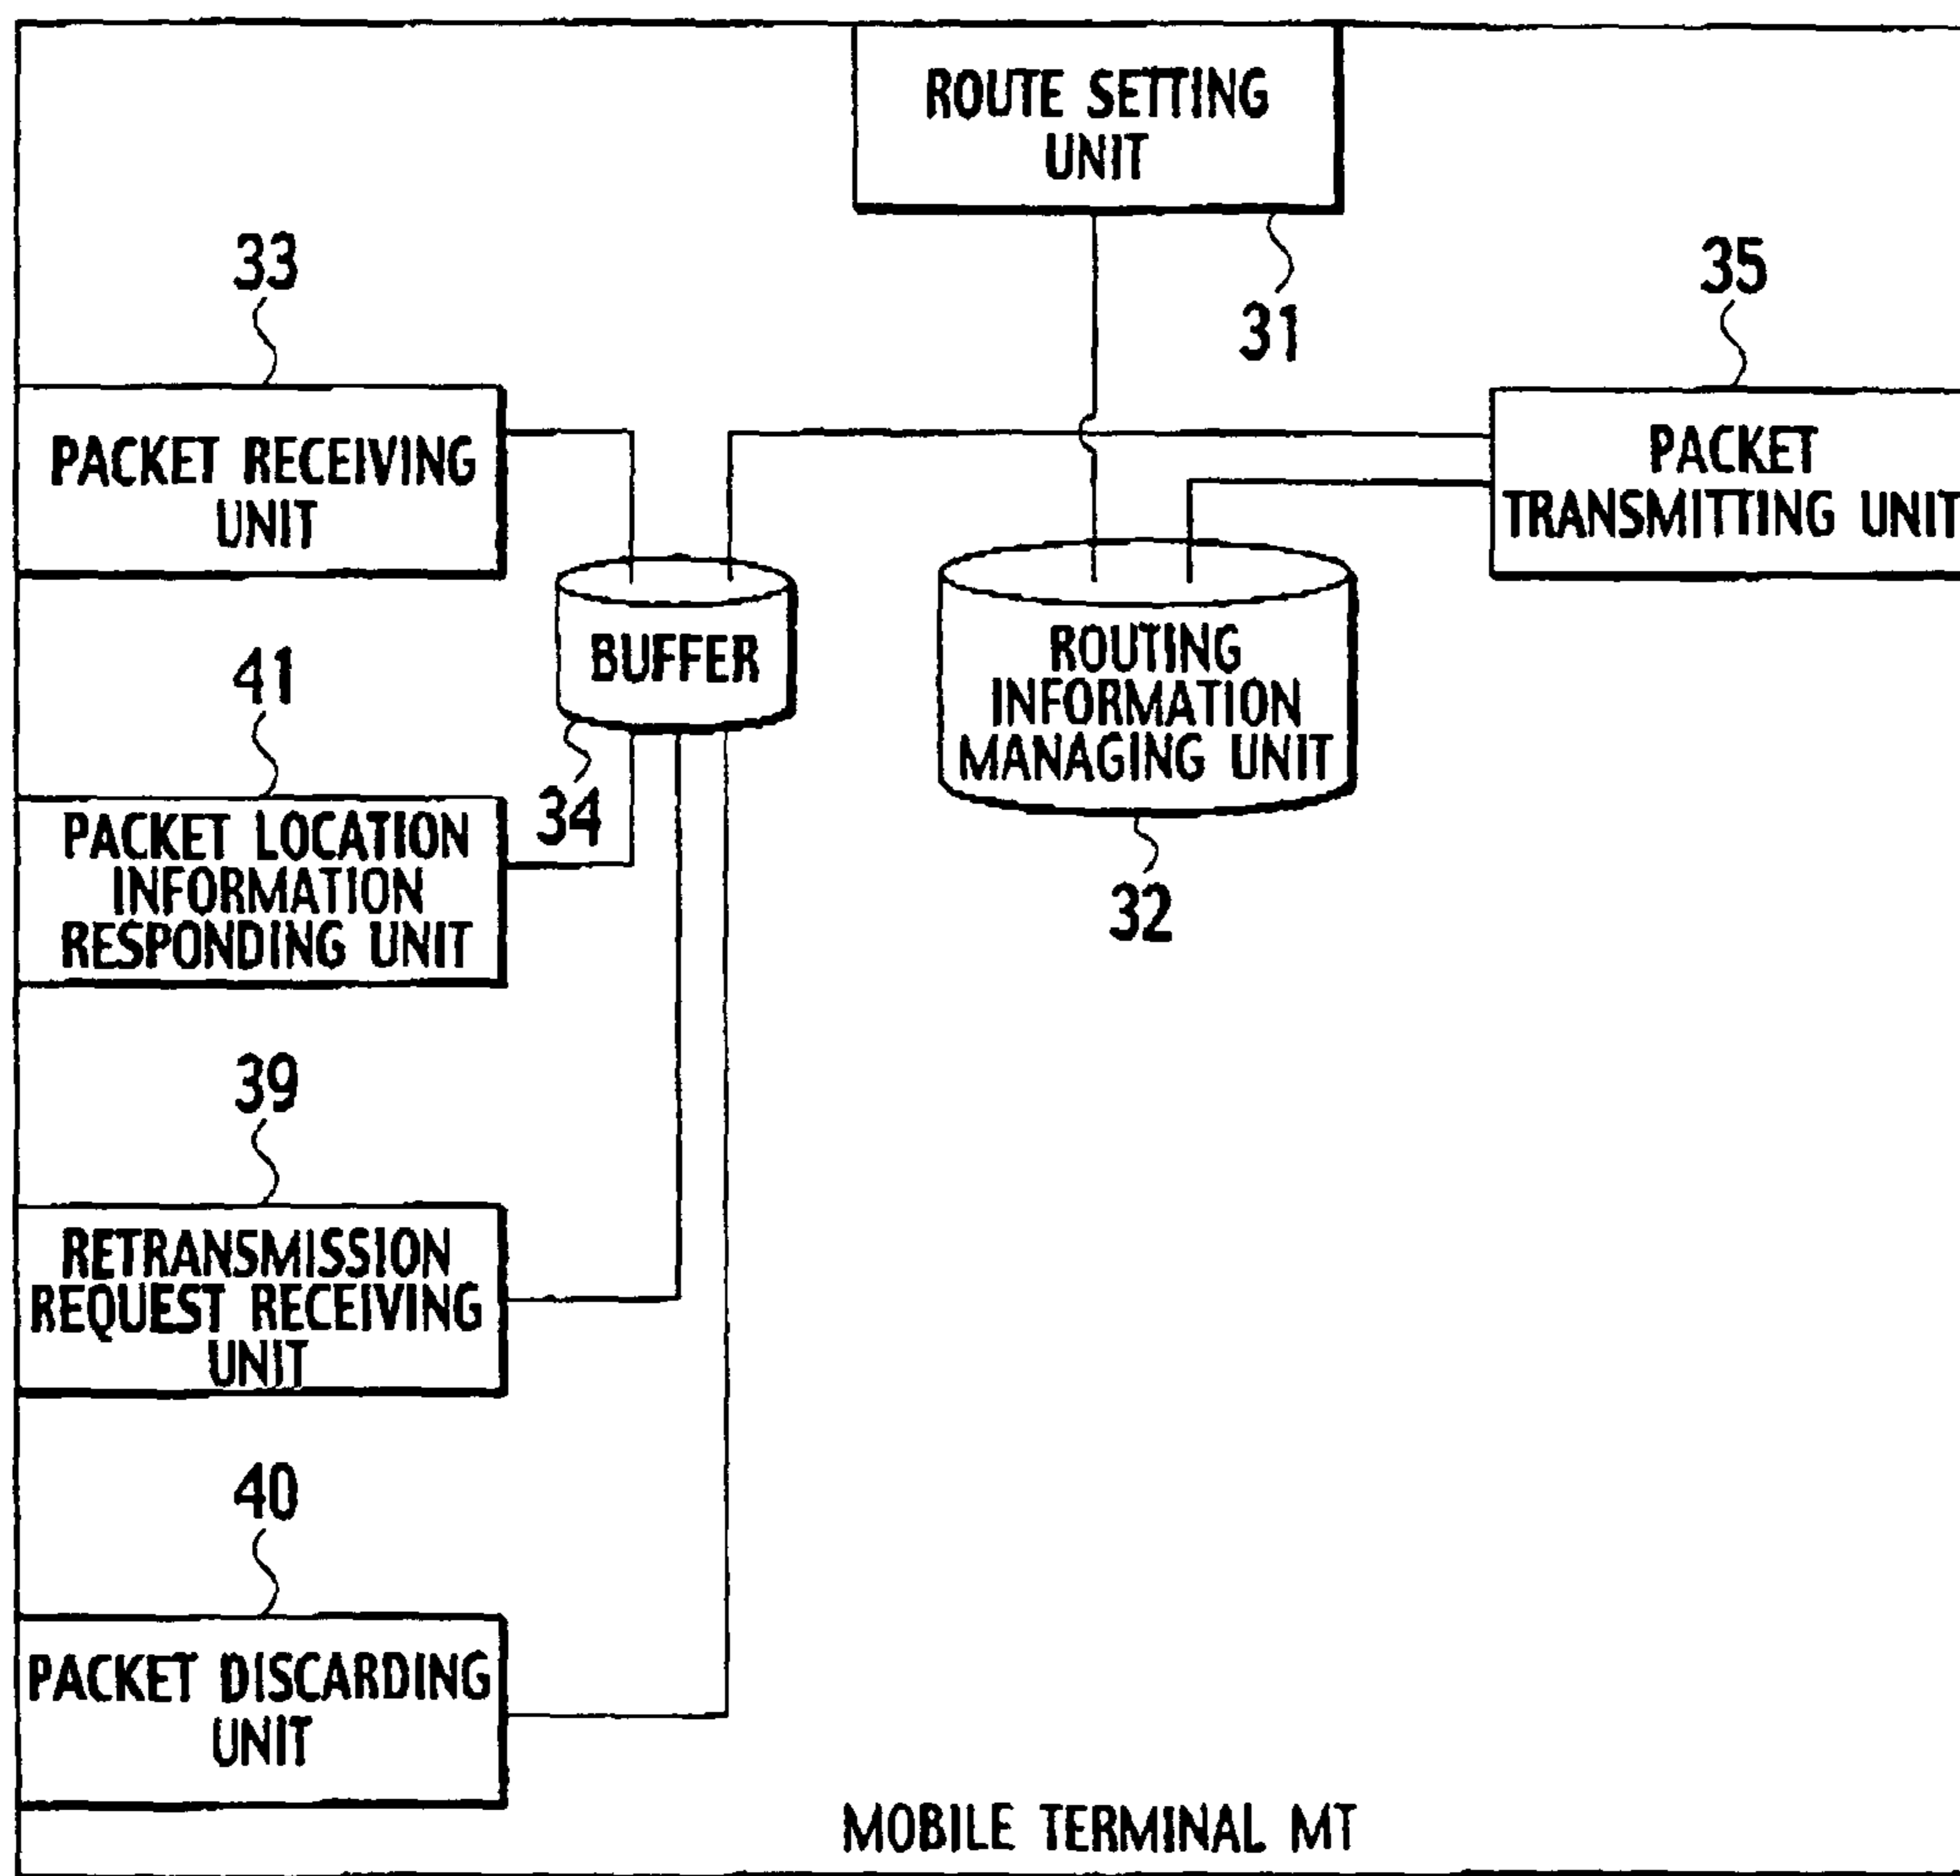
ROUTE SETTING UNIT

31

33

35

PACKET RECEIVING UNIT

PACKET TRANSMITTING UNIT

BUFFER

ROUTING INFORMATION MANAGING UNIT

41

34

PACKET LOCATION INFORMATION RESPONDING UNIT

32

39

RETRANSMISSION REQUEST RECEIVING UNIT

40

PACKET DISCARDING UNIT

MOBILE TERMINAL MT